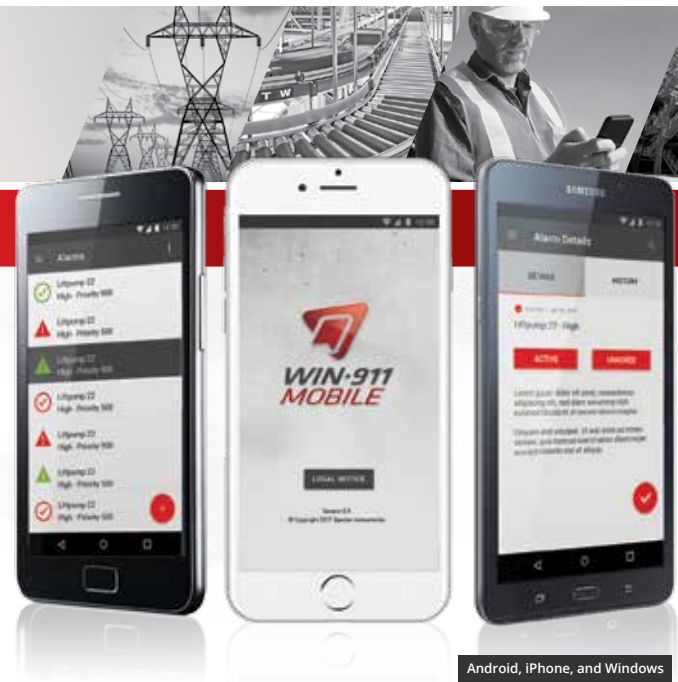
Alarms

Liftpump 22
High · Priority 500

Liftpump 22
High · Priority 500

Liftpump 22
High · Priority 500

Liftpump 22
High · Priority 500

Liftpump 22
High · Priority 500

Liftpump 22
High · Priority 500

Liftpump 22
High · Priority 500

WIN-911
MOBILE

LEGAL NOTICE

Version 2.0
© Copyright 2017 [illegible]

SAMSUNG

Alarm Details

DETAILS

HISTORY

Liftpump 22 · High

ACTIVE

UNACKED

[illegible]

Android, iPhone, and Windows